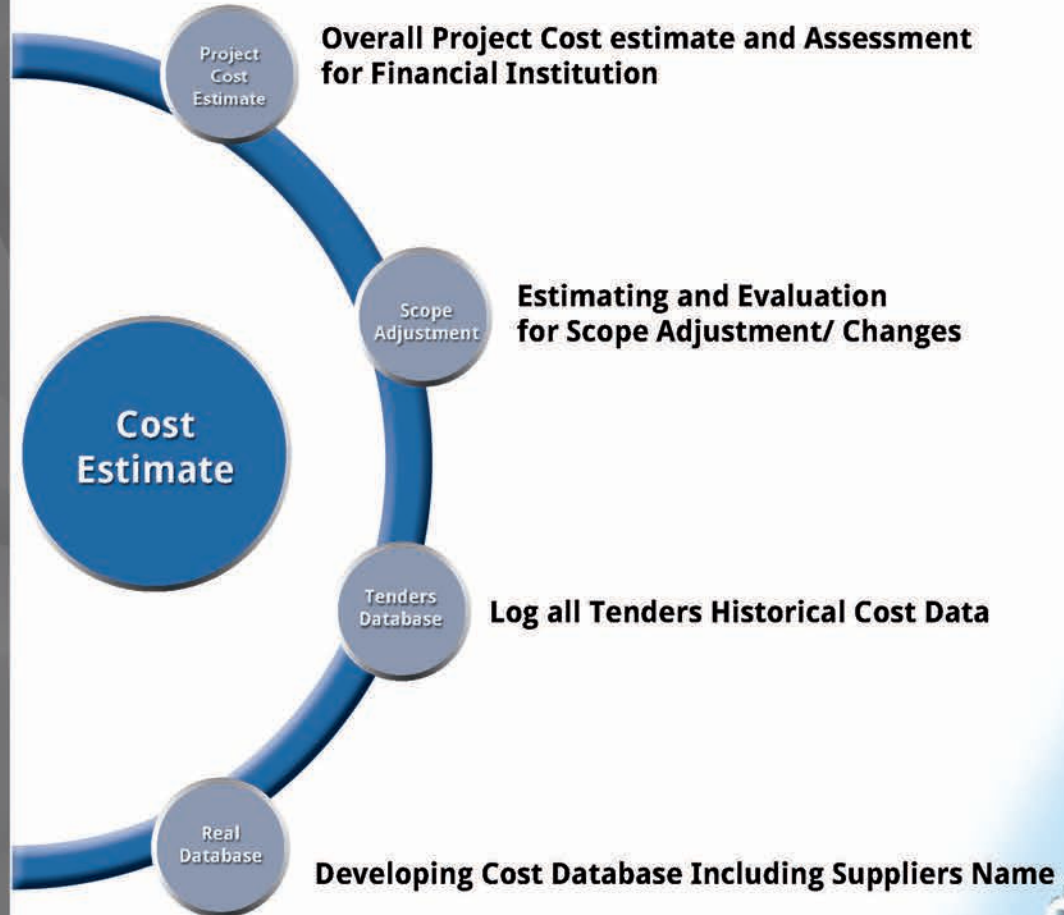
Project Cost Estimate

Overall Project Cost estimate and Assessment for Financial Institution

Scope Adjustment

Estimating and Evaluation for Scope Adjustment/ Changes

Cost Estimate

Tenders Database

Log all Tenders Historical Cost Data

Real Database

Developing Cost Database Including Suppliers Name